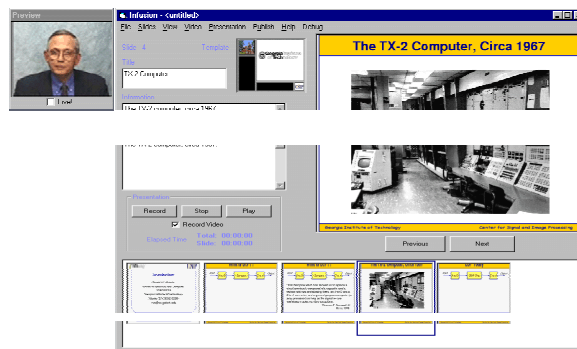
Preview

Load

Infusion - <untitled>

File Slides View Video Presentation Publish Help Debug

Slide 4

Template

Title

TX-2 Computer

Information

The TX-2 computer, Circa 1967

Presentation

Record

Stop

Play

Record Video

Elapsed Time

Total: 00:00:00

Slide: 00:00:00

The TX-2 Computer, Circa 1967

Georgia Institute of Technology

Center for Signal and Image Processing

Previous

Next

Introduction